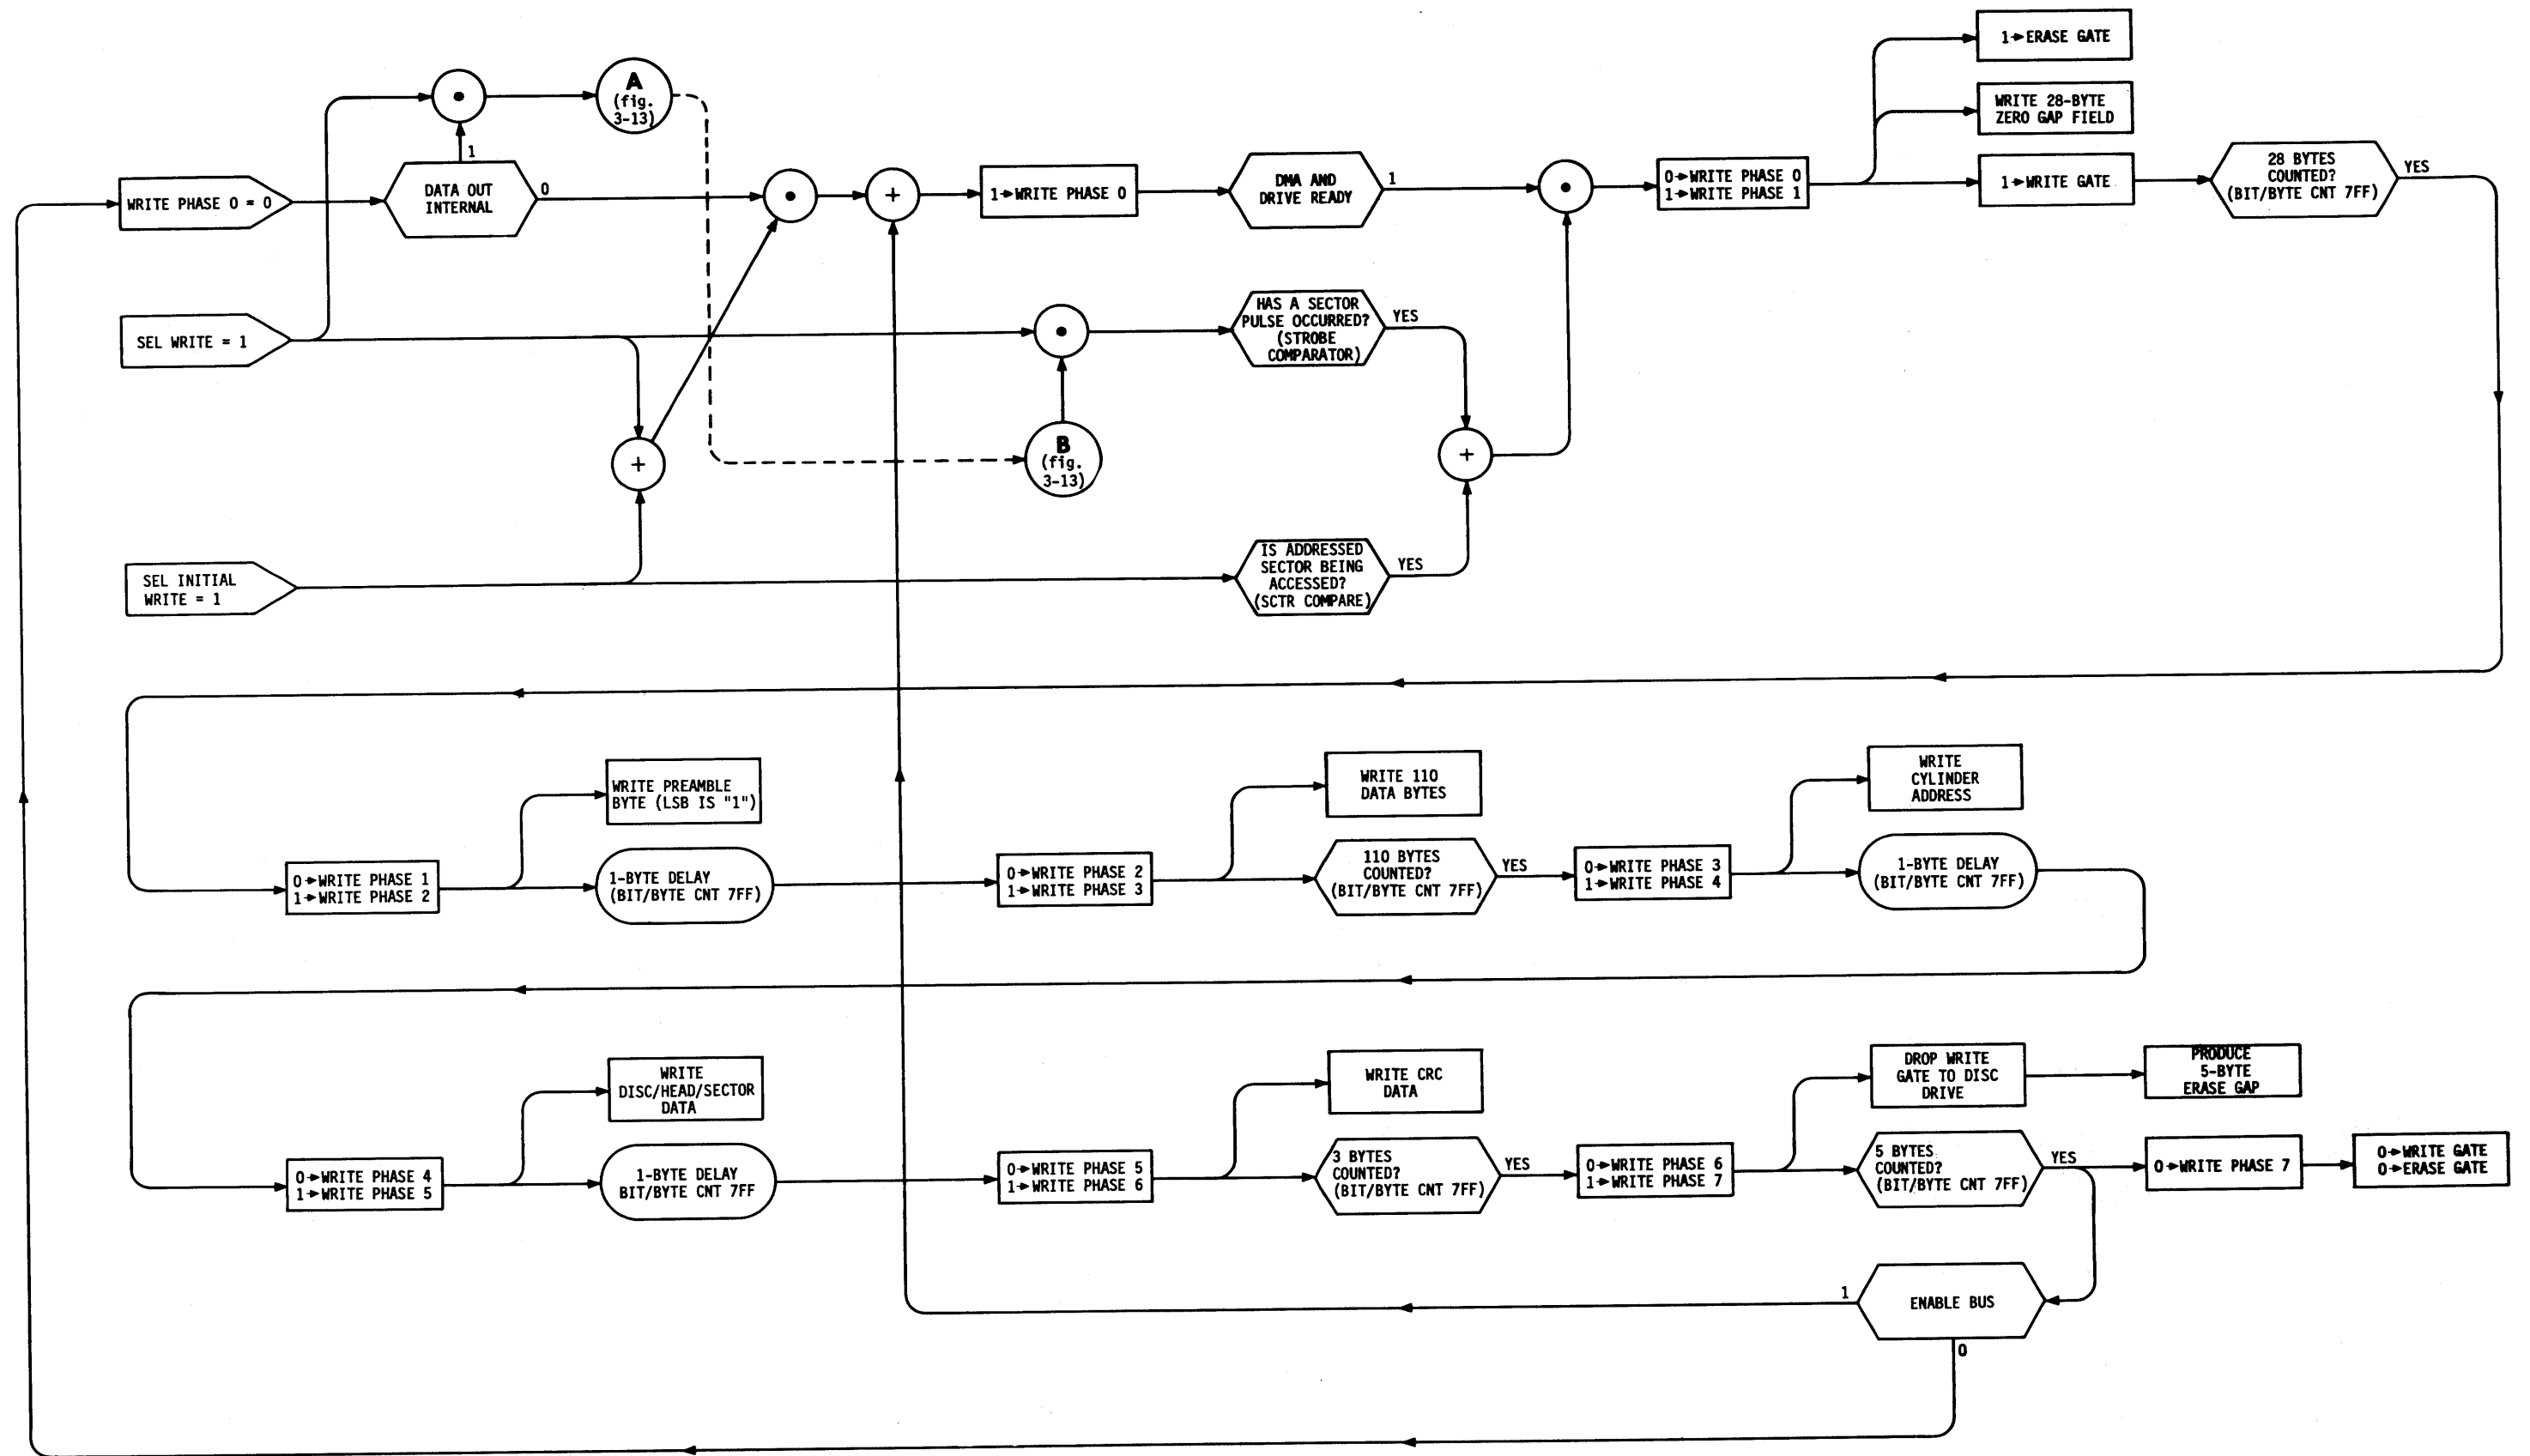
WRITE PHASE 0 = 0

1

DATA OUT INTERNAL

0

A (fig. 3-13)

SEL WRITE = 1

SEL INITIAL WRITE = 1

1→WRITE PHASE 0

DMA AND DRIVE READY

1

HAS A SECTOR PULSE OCCURRED? (STROBE COMPARATOR)

YES

B (fig. 3-13)

IS ADDRESSED SECTOR BEING ACCESSED? (SCTR COMPARE)

YES

0→WRITE PHASE 0
1→WRITE PHASE 1

1→ERASE GATE

WRITE 28-BYTE ZERO GAP FIELD

1→WRITE GATE

28 BYTES COUNTED? (BIT/BYTE CNT 7FF)

YES

0→WRITE PHASE 1
1→WRITE PHASE 2

WRITE PREAMBLE BYTE (LSB IS "1")

1-BYTE DELAY (BIT/BYTE CNT 7FF)

0→WRITE PHASE 2
1→WRITE PHASE 3

WRITE 110 DATA BYTES

110 BYTES COUNTED? (BIT/BYTE CNT 7FF)

YES

0→WRITE PHASE 3
1→WRITE PHASE 4

WRITE CYLINDER ADDRESS

1-BYTE DELAY (BIT/BYTE CNT 7FF)

0→WRITE PHASE 4
1→WRITE PHASE 5

WRITE DISC/HEAD/SECTOR DATA

1-BYTE DELAY BIT/BYTE CNT 7FF

0→WRITE PHASE 5
1→WRITE PHASE 6

WRITE CRC DATA

3 BYTES COUNTED? (BIT/BYTE CNT 7FF)

YES

0→WRITE PHASE 6
1→WRITE PHASE 7

DROP WRITE GATE TO DISC DRIVE

PRODUCE 5-BYTE ERASE GAP

5 BYTES COUNTED? (BIT/BYTE CNT 7FF)

YES

0→WRITE PHASE 7

0→WRITE GATE
0→ERASE GATE

1

ENABLE BUS

0